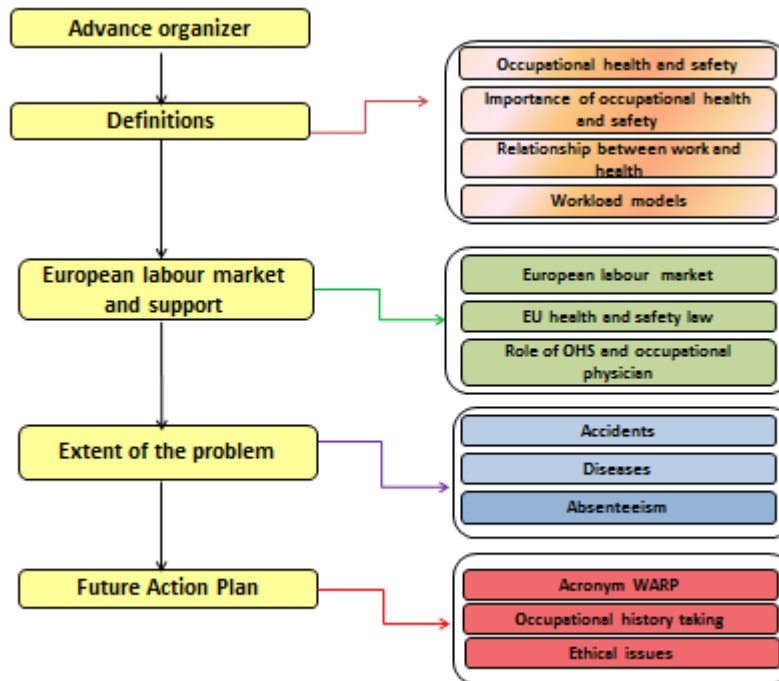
Advance organizer

Definitions

Occupational health and safety

Importance of occupational health and safety

Relationship between work and health

Workload models

European labour market and support

European labour market

EU health and safety law

Role of OHS and occupational physician

Extent of the problem

Accidents

Diseases

Absenteeism

Future Action Plan

Acronym WARP

Occupational history taking

Ethical issues